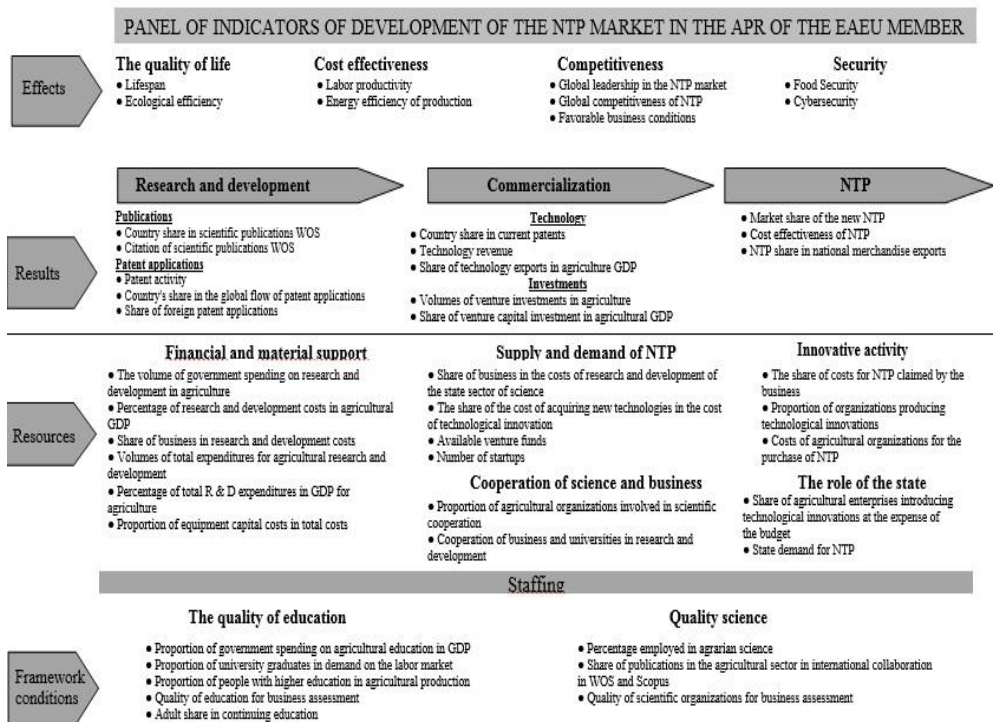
PANEL OF INDICATORS OF DEVELOPMENT OF THE NTP MARKET IN THE APR OF THE EAEU MEMBER

Effects

The quality of life
• Lifespan
• Ecological efficiency

Cost effectiveness
• Labor productivity
• Energy efficiency of production

Competitiveness
• Global leadership in the NTP market
• Global competitiveness of NTP
• Favorable business conditions

Security
• Food Security
• Cybersecurity

Research and development

Commercialization

NTP

Results

Publications
• Country share in scientific publications WOS
• Citation of scientific publications WOS
Patent applications
• Patent activity
• Country's share in the global flow of patent applications
• Share of foreign patent applications

Technology
• Country share in current patents
• Technology revenue
• Share of technology exports in agriculture GDP
Investments
• Volumes of venture investments in agriculture
• Share of venture capital investment in agricultural GDP

• Market share of the new NTP
• Cost effectiveness of NTP
• NTP share in national merchandise exports

Resources

Financial and material support
• The volume of government spending on research and development in agriculture
• Percentage of research and development costs in agricultural GDP
• Share of business in research and development costs
• Volumes of total expenditures for agricultural research and development
• Percentage of total R & D expenditures in GDP for agriculture
• Proportion of equipment capital costs in total costs

Supply and demand of NTP
• Share of business in the costs of research and development of the state sector of science
• The share of the cost of acquiring new technologies in the cost of technological innovation
• Available venture funds
• Number of startups

Cooperation of science and business
• Proportion of agricultural organizations involved in scientific cooperation
• Cooperation of business and universities in research and development

Innovative activity
• The share of costs for NTP claimed by the business
• Proportion of organizations producing technological innovations
• Costs of agricultural organizations for the purchase of NTP

The role of the state
• Share of agricultural enterprises introducing technological innovations at the expense of the budget
• State demand for NTP

Staffing

Framework conditions

The quality of education
• Proportion of government spending on agricultural education in GDP
• Proportion of university graduates in demand on the labor market
• Proportion of people with higher education in agricultural production
• Quality of education for business assessment
• Adult share in continuing education

Quality science
• Percentage employed in agrarian science
• Share of publications in the agricultural sector in international collaboration in WOS and Scopus
• Quality of scientific organizations for business assessment